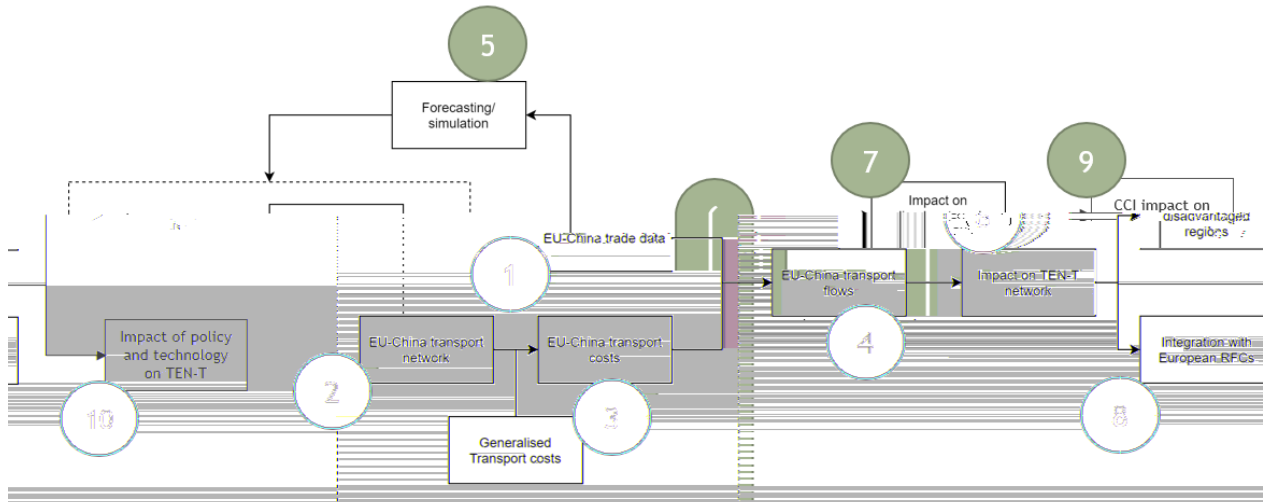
5

Forecasting/ simulation

7

9

Impact on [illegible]

CCI impact on disadvantaged regions

EU-China trade data

1

EU-China transport flows

Impact on TEN-T network

Impact of policy and technology on TEN-T

EU-China transport network

EU-China transport costs

4

Integration with European RFCs

10

2

3

8

Generalised Transport costs